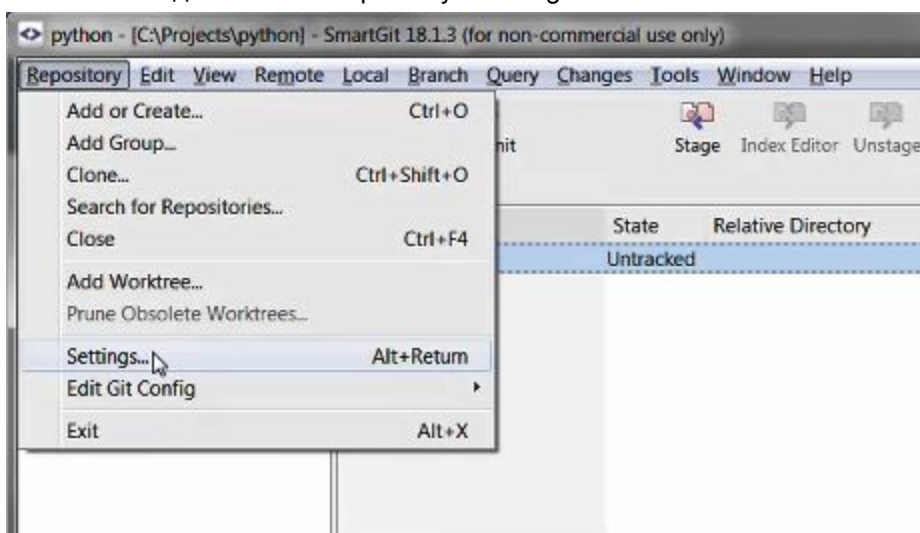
python - [C:\Projects\python] - SmartGit 18.1.3 (for non-commercial use only)

Repository Edit View Remote Local Branch Query Changes Tools Window Help

Add or Create... Ctrl+O
Add Group...
Clone... Ctrl+Shift+O
Search for Repositories...
Close Ctrl+F4
Add Worktree...
Prune Obsolete Worktrees...
Settings... Alt+Return
Edit Git Config
Exit Alt+X

nit

Stage Index Editor Unstage

State Relative Directory
Untracked